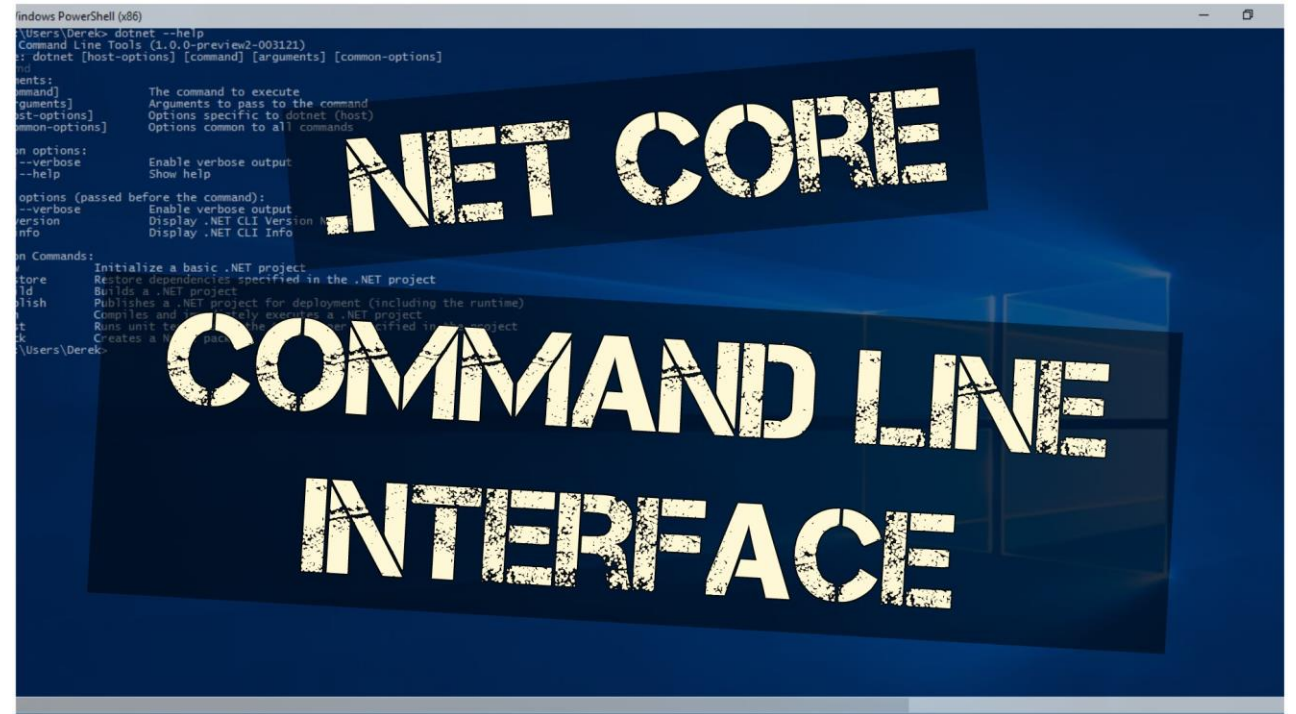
Windows PowerShell (x86)

:\Users\Derek> dotnet --help
Command Line Tools (1.0.0-preview2-003121)
e: dotnet [host-options] [command] [arguments] [common-options]
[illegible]
ments:
ommand] The command to execute
rguments] Arguments to pass to the command
ost-options] Options specific to dotnet (host)
ommon-options] Options common to all commands

on options:
--verbose Enable verbose output
--help Show help

options (passed before the command):
--verbose Enable verbose output
version Display .NET CLI Version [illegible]
nfo Display .NET CLI Info

n Commands:
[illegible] Initialize a basic .NET project
tore Restore dependencies specified in the .NET project
ld Builds a .NET project
lish Publishes a .NET project for deployment (including the runtime)
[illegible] Compiles and i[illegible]tely executes a .NET project
t Runs unit te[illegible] the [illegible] ified i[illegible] project
k Creates a N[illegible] pac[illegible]
:\Users\Derek>

.NET CORE
COMMAND LINE
INTERFACE